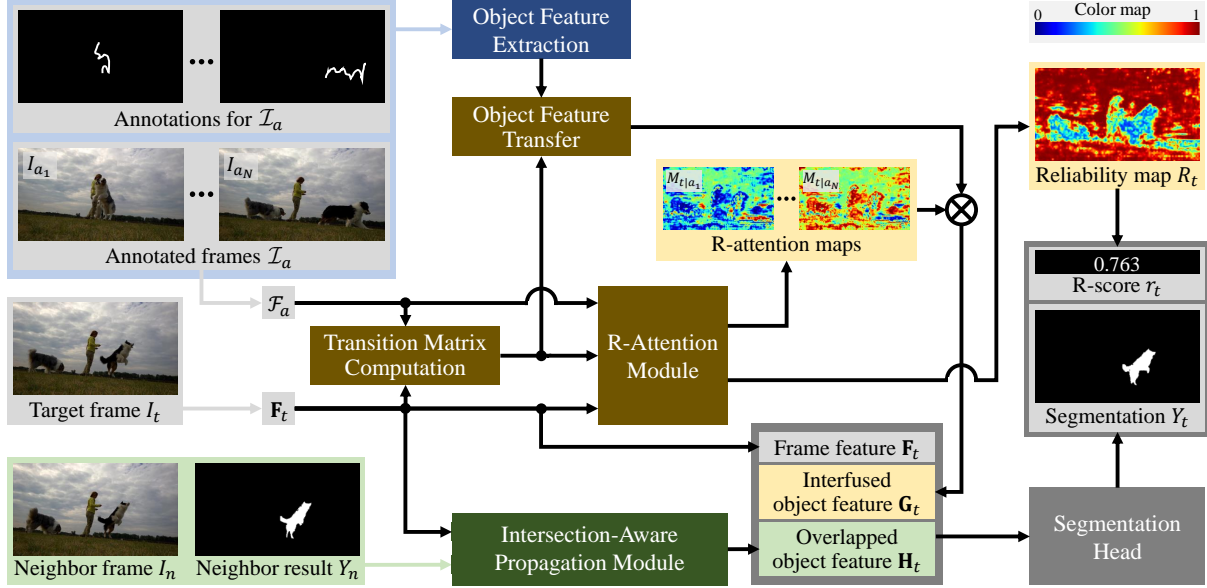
Annotations for $\mathcal{I}_a$

$I_{a_1}$

$I_{a_N}$

Annotated frames $\mathcal{I}_a$

Object Feature Extraction

Object Feature Transfer

Color map
0
1

$M_{t|a_1}$

$M_{t|a_N}$

R-attention maps

Reliability map $R_t$

0.763
R-score $r_t$

Segmentation $Y_t$

$\mathcal{F}_a$

Transition Matrix Computation

R-Attention Module

Target frame $I_t$

$\mathbf{F}_t$

Frame feature $\mathbf{F}_t$

Interfused object feature $\mathbf{G}_t$

Overlapped object feature $\mathbf{H}_t$

Segmentation Head

Intersection-Aware Propagation Module

Neighbor frame $I_n$

Neighbor result $Y_n$